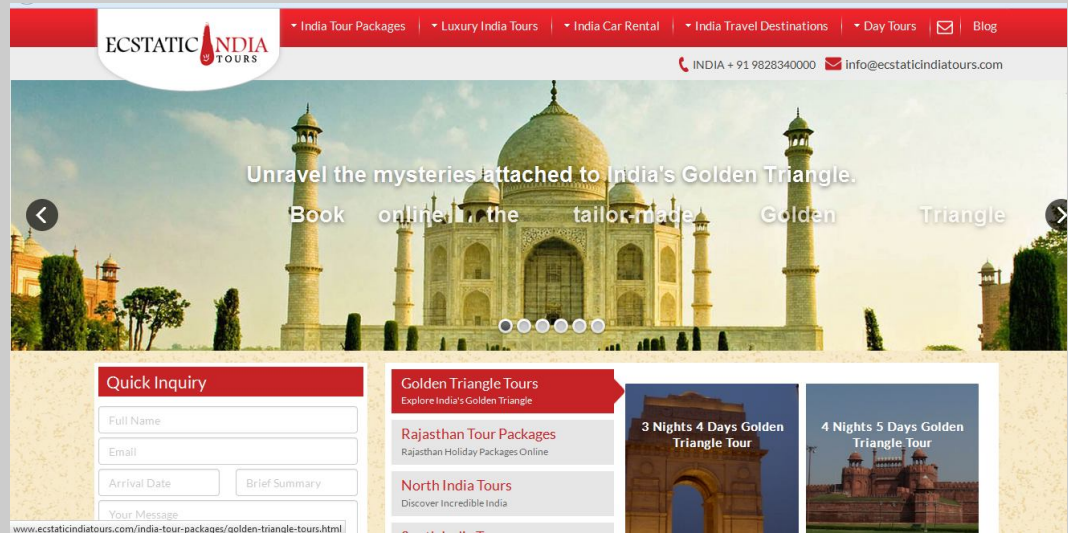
ECSTATIC INDIA TOURS

India Tour Packages | Luxury India Tours | India Car Rental | India Travel Destinations | Day Tours | Blog

INDIA + 91 9828340000 info@ecstaticindiatours.com

Unravel the mysteries attached to India's Golden Triangle.

Book online the tailor-made Golden Triangle

Quick Inquiry

Full Name

Email

Arrival Date

Brief Summary

Your Message

Golden Triangle Tours
Explore India's Golden Triangle

Rajasthan Tour Packages
Rajasthan Holiday Packages Online

North India Tours
Discover Incredible India

3 Nights 4 Days Golden Triangle Tour

4 Nights 5 Days Golden Triangle Tour

www.ecstaticindiatours.com/india-tour-packages/golden-triangle-tours.html